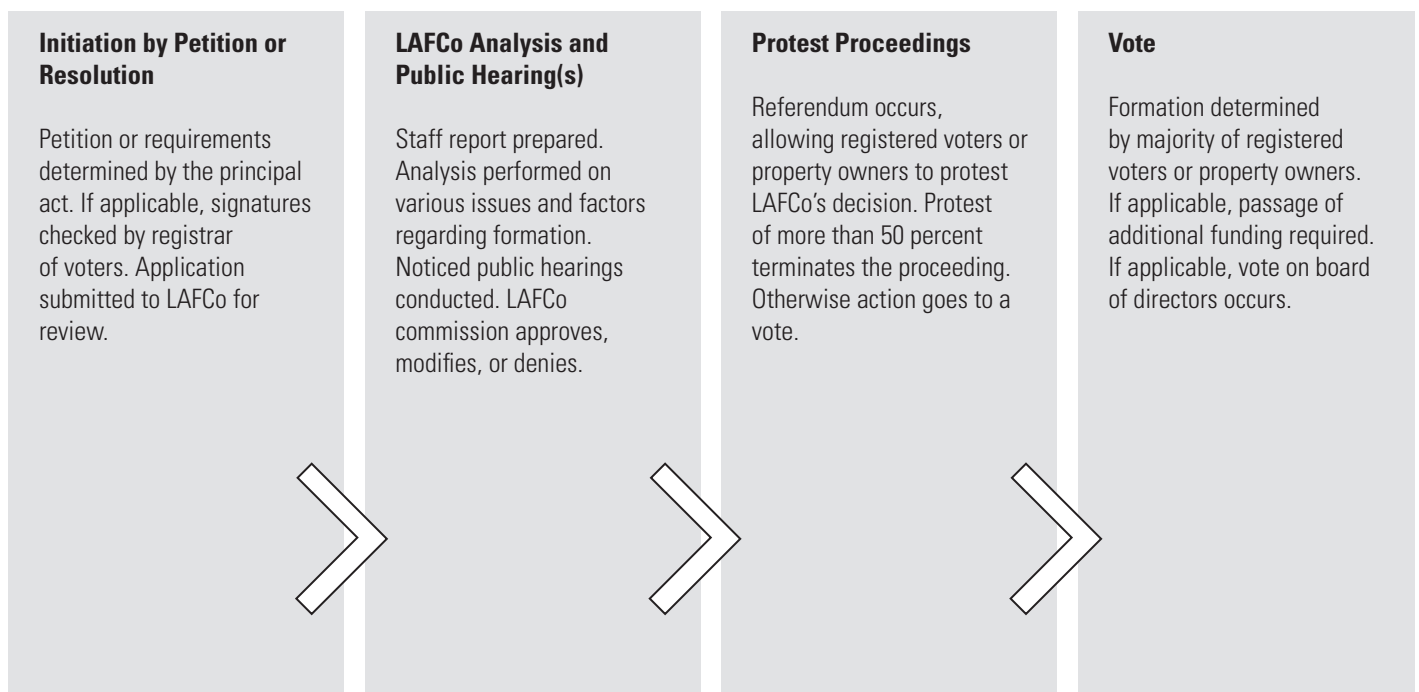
**Initiation by Petition or Resolution**

Petition or requirements determined by the principal act. If applicable, signatures checked by registrar of voters. Application submitted to LAFCo for review.

**LAFCo Analysis and Public Hearing(s)**

Staff report prepared. Analysis performed on various issues and factors regarding formation. Noticed public hearings conducted. LAFCo commission approves, modifies, or denies.

**Protest Proceedings**

Referendum occurs, allowing registered voters or property owners to protest LAFCo's decision. Protest of more than 50 percent terminates the proceeding. Otherwise action goes to a vote.

**Vote**

Formation determined by majority of registered voters or property owners. If applicable, passage of additional funding required. If applicable, vote on board of directors occurs.